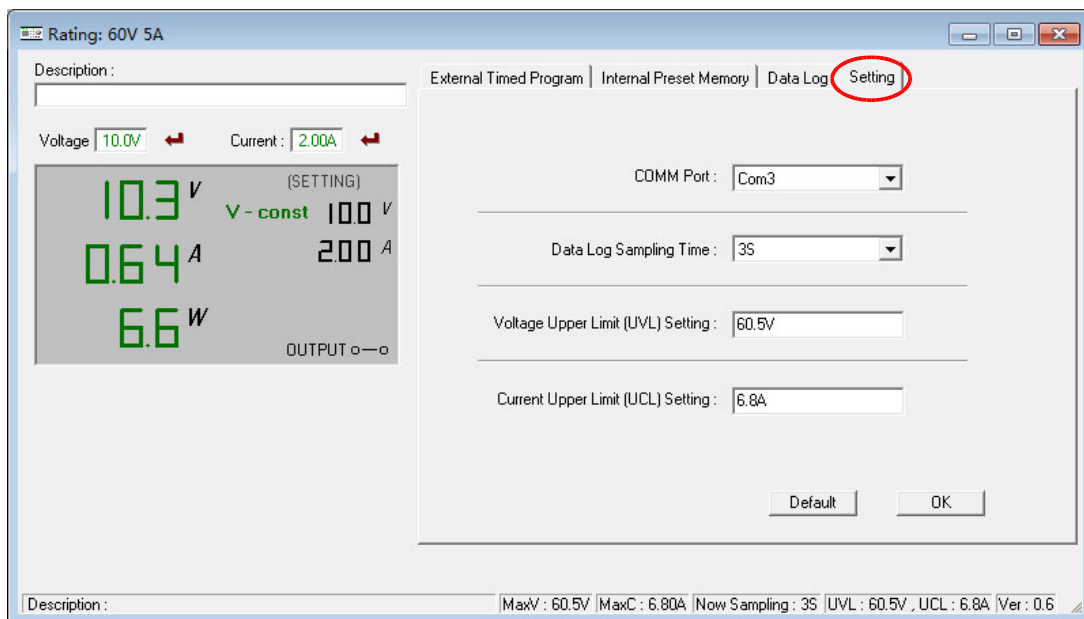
Rating: 60V 5A

Description :

Voltage 10.0V

Current : 2.00A

10.3 V

V - const

(SETTING)

10.0 V

0.64 A

2.00 A

6.6 W

OUTPUT

External Timed Program | Internal Preset Memory | Data Log | Setting

COMM Port : Com3

Data Log Sampling Time : 3S

Voltage Upper Limit (UVL) Setting : 60.5V

Current Upper Limit (UCL) Setting : 6.8A

Default

OK

Description :

MaxV : 60.5V | MaxC : 6.80A | Now Sampling : 3S | UVL : 60.5V , UCL : 6.8A | Ver : 0.6